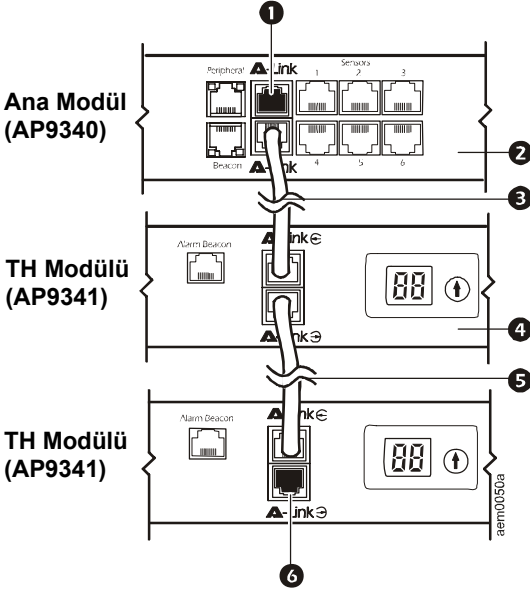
❶

Peripheral

A-Link

Sensors

1 2 3

Ana Modül (AP9340)

❷

Beacon

A-Link

4 5 6

❸

TH Modülü (AP9341)

Alarm Beacon

A-Link

88

❹

A-Link

❺

TH Modülü (AP9341)

Alarm Beacon

A-Link

88

A-Link

aem0050a

❻